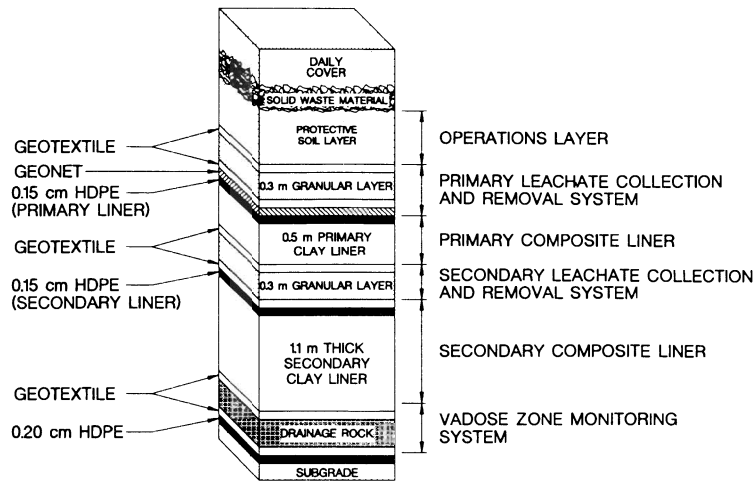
DAILY COVER

SOLID WASTE MATERIAL

PROTECTIVE SOIL LAYER

0.3 m GRANULAR LAYER

0.5 m PRIMARY CLAY LINER

0.3 m GRANULAR LAYER

1.1 m THICK SECONDARY CLAY LINER

DRAINAGE ROCK

SUBGRADE

GEOTEXTILE

GEONET

0.15 cm HDPE (PRIMARY LINER)

GEOTEXTILE

0.15 cm HDPE (SECONDARY LINER)

GEOTEXTILE

0.20 cm HDPE

OPERATIONS LAYER

PRIMARY LEACHATE COLLECTION AND REMOVAL SYSTEM

PRIMARY COMPOSITE LINER

SECONDARY LEACHATE COLLECTION AND REMOVAL SYSTEM

SECONDARY COMPOSITE LINER

VADOSE ZONE MONITORING SYSTEM